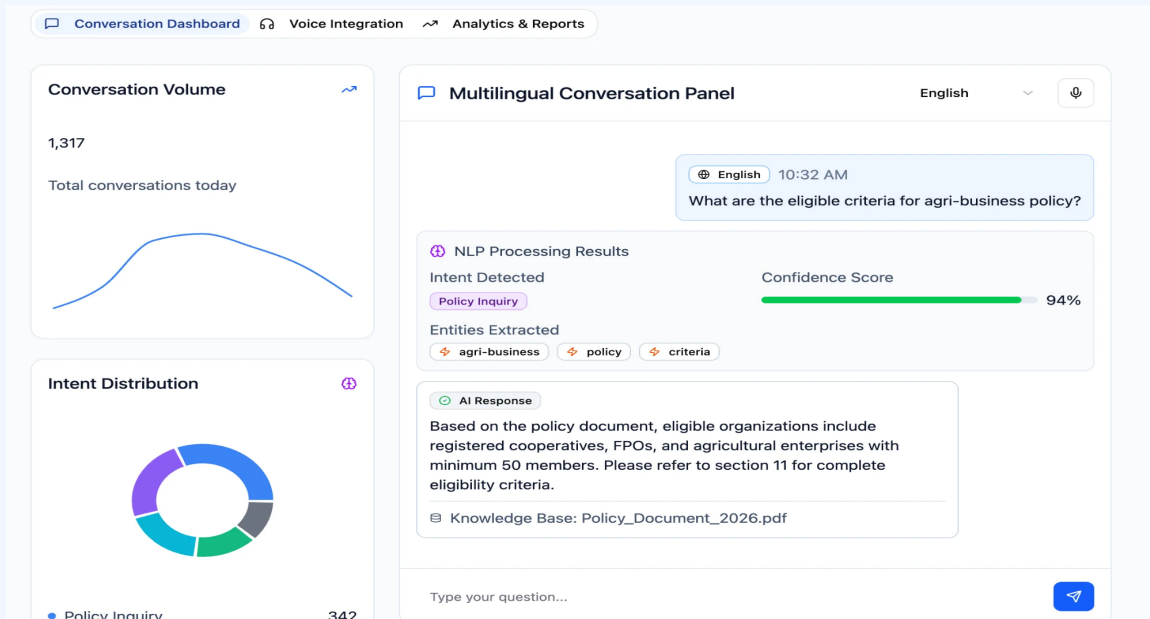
Conversation Dashboard Voice Integration Analytics & Reports

Conversation Volume

1,317

Total conversations today

Intent Distribution

Policy Inquiry 342

Multilingual Conversation Panel

English

English 10:32 AM

What are the eligible criteria for agri-business policy?

NLP Processing Results

Intent Detected

Policy Inquiry

Confidence Score

94%

Entities Extracted

agri-business policy criteria

AI Response

Based on the policy document, eligible organizations include registered cooperatives, FPOs, and agricultural enterprises with minimum 50 members. Please refer to section 11 for complete eligibility criteria.

Knowledge Base: Policy_Document_2026.pdf

Type your question...